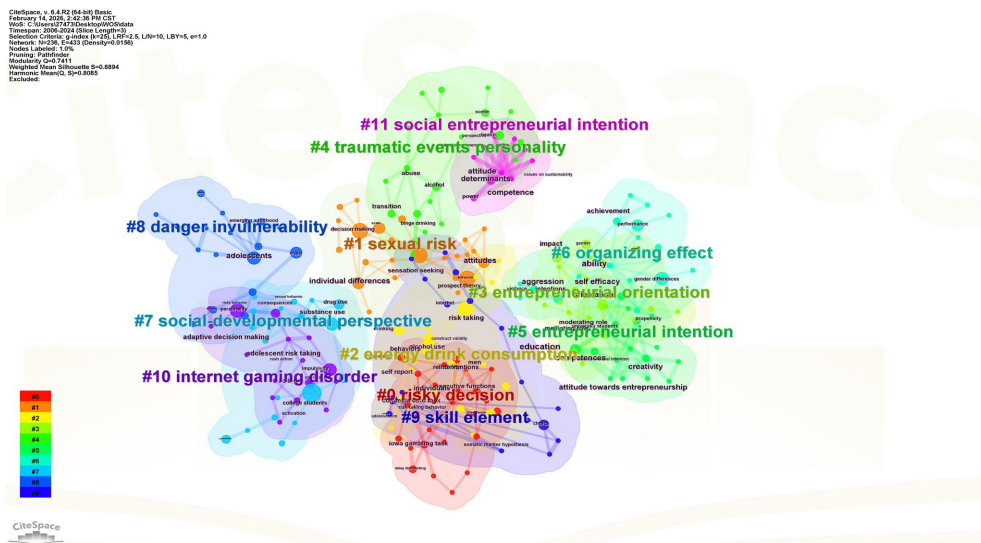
CiteSpace, v. 6.4.R2 (64-bit) Basic
February 14, 2026, 2:42:36 PM CST
WoS: C:\Users\27473\Desktop\WOS\data
Timespan: 2006-2024 (Slice Length=3)
Selection Criteria: g-index (k=25), LRF=2.5, L/N=10, LBY=5, e=1.0
Network: N=236, E=433 (Density=0.0156)
Nodes Labeled: 1.0%
Pruning: Pathfinder
Modularity Q=0.7411
Weighted Mean Silhouette S=0.8894
Harmonic Mean(Q, S)=0.8085
Excluded:

#11 social entrepreneurial intention
#4 traumatic events personality
#8 danger invulnerability
#1 sexual risk
#6 organizing effect
#3 entrepreneurial orientation
#7 social developmental perspective
#5 entrepreneurial intention
#2 energy drink consumption
#10 internet gaming disorder
#0 risky decision
#9 skill element

attitude
determinants
competence
abuse
alcohol
power
transition
binge drinking
decision making
emerging adulthood
adolescents
achievement
performance
impact
ability
self efficacy
aggression
attitudes
sensation seeking
individual differences
prospect theory
drug use
consequences
substance use
risk taking
moderating role
education
adaptive decision making
adolescent risk taking
alcohol use
behavior
competences
creativity
attitude towards entrepreneurship
gender differences
propensity
self report
executive functions
men
reinforcement
impulsivity
college students
activation
iowa gambling task
somatic marker hypothesis
construct validity
values on sustainability
gender
intentions
personality

#0
#1
#2
#3
#4
#5
#6
#7
#8
#9

CiteSpace